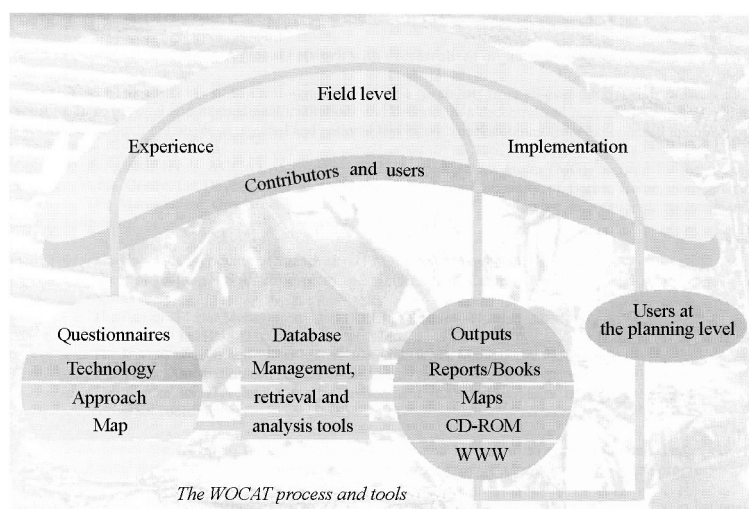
Field level

Experience

Implementation

Contributors and users

Questionnaires
Technology
Approach
Map

Database
Management, retrieval and analysis tools

Outputs
Reports/Books
Maps
CD-ROM
WWW

Users at the planning level

The WOCAT process and tools